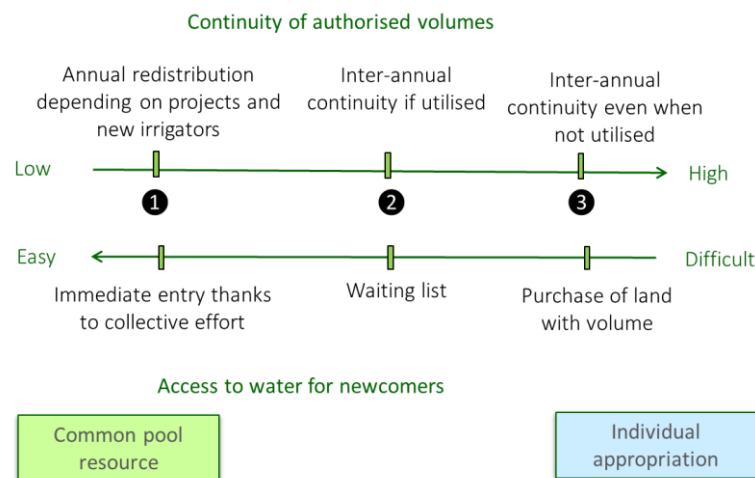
Continuity of authorised volumes

Annual redistribution depending on projects and new irrigators

Inter-annual continuity if utilised

Inter-annual continuity even when not utilised

Low

High

1

2

3

Easy

Difficult

Immediate entry thanks to collective effort

Waiting list

Purchase of land with volume

Access to water for newcomers

Common pool resource

Individual appropriation